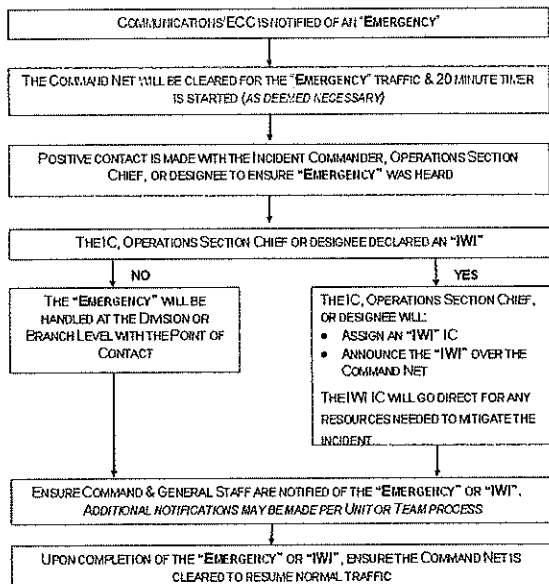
Communications/ECC is notified of an "Emergency"

The Command Net will be cleared for the "Emergency" traffic & 20 minute timer is started (as deemed necessary)

Positive contact is made with the Incident Commander, Operations Section Chief, or designee to ensure "Emergency" was heard

The IC, Operations Section Chief or designee declared an "IWI"

NO

The "Emergency" will be handled at the Division or Branch Level with the Point of Contact

YES

The IC, Operations Section Chief, or designee will:
- Assign an "IWI" IC
- Announce the "IWI" over the Command Net

The IWI IC will go direct for any resources needed to mitigate the incident.

Ensure Command & General Staff are notified of the "Emergency" or "IWI". Additional notifications may be made per Unit or Team process

Upon completion of the "Emergency" or "IWI", ensure the Command Net is cleared to resume normal traffic